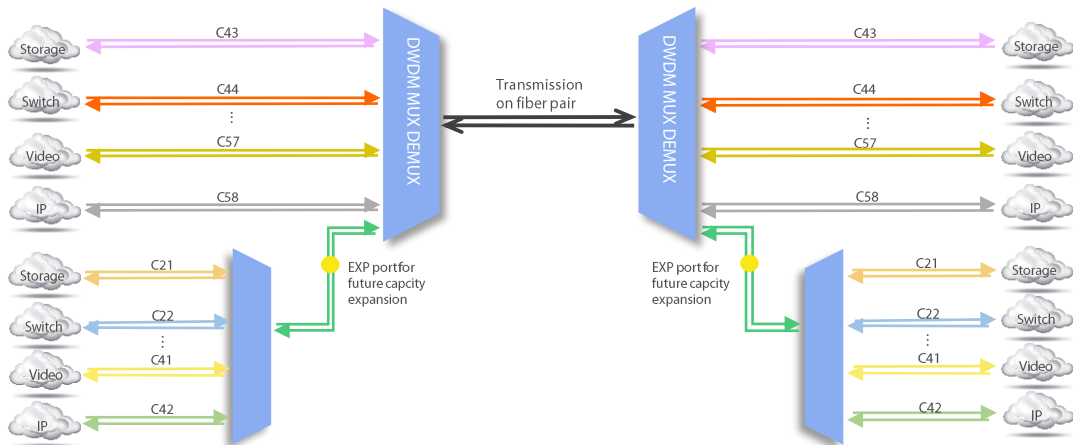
Storage
C43
Switch
C44
⋮
Video
C57
IP
C58
DWDM MUX DEMUX
Transmission on fiber pair
DWDM MUX DEMUX
C43
Storage
C44
Switch
⋮
C57
Video
C58
IP
Storage
C21
Switch
C22
⋮
C41
Video
IP
C42
EXP port for future capcity expansion
EXP port for future capcity expansion
C21
Storage
C22
Switch
⋮
C41
Video
C42
IP